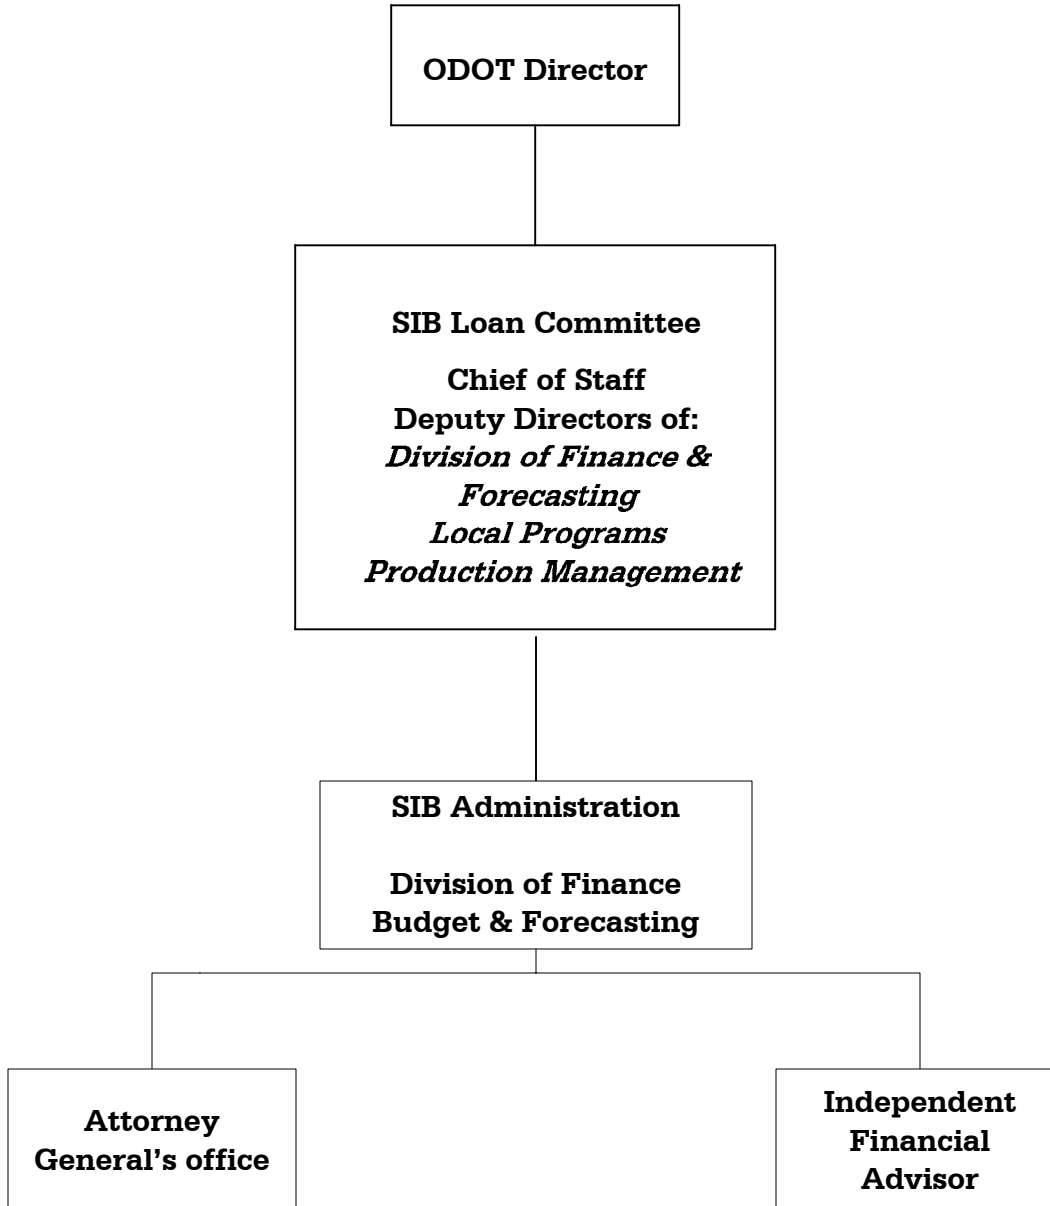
ODOT Director

SIB Loan Committee

Chief of Staff
Deputy Directors of:
Division of Finance & Forecasting
Local Programs
Production Management

SIB Administration

Division of Finance
Budget & Forecasting

Attorney General's office

Independent Financial Advisor